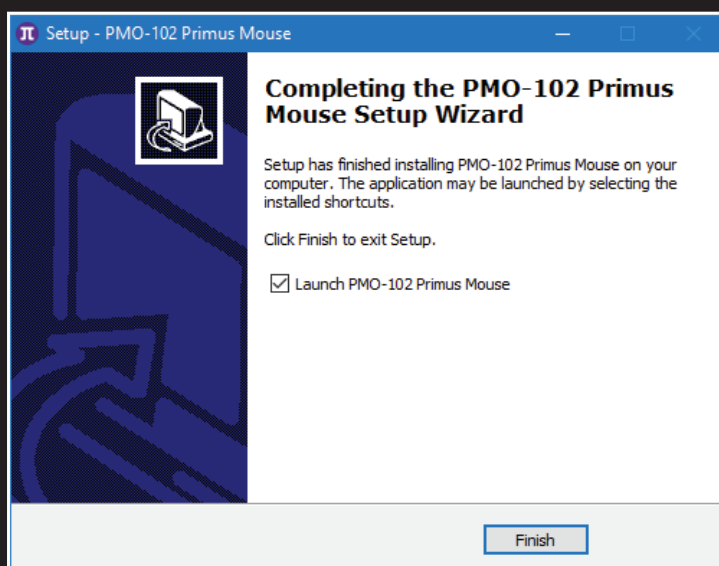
Setup - PMO-102 Primus Mouse

Completing the PMO-102 Primus Mouse Setup Wizard

Setup has finished installing PMO-102 Primus Mouse on your computer. The application may be launched by selecting the installed shortcuts.

Click Finish to exit Setup.

☑ Launch PMO-102 Primus Mouse

Finish